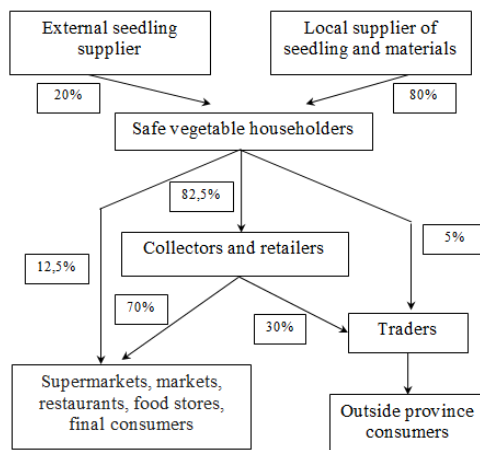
External seedling supplier

Local supplier of seedling and materials

20%

80%

Safe vegetable householders

82,5%

5%

12,5%

Collectors and retailers

70%

30%

Traders

Supermarkets, markets, restaurants, food stores, final consumers

Outside province consumers